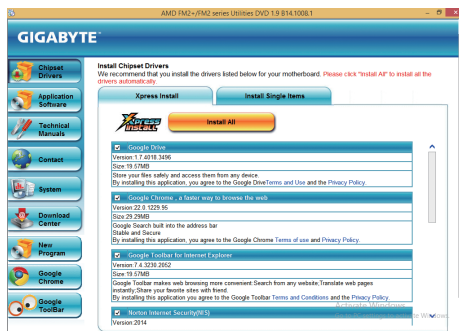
AMD FM2+/FM2 series Utilities DVD 1.9 814.1008.1

GIGABYTE

Chipset Drivers

Application Software

Technical Manuals

Contact

System

Download Center

New Program

Google Chrome

Google ToolBar

Install Chipset Drivers
We recommend that you install the drivers listed below for your motherboard. Please click "Install All" to install all the drivers automatically.

Xpress Install

Install Single Items

Xpress Install

Install All

Google Drive
Version:1.7.4018.3496
Size:19.57MB
Store your files safely and access them from any device.
By installing this application, you agree to the Google DriveTerms and Use and the Privacy Policy.

Google Chrome , a faster way to browse the web
Version:22.0.1229.95
Size:29.29MB
Google Search built into the address bar
Stable and Secure
By installing this application, you agree to the Google Chrome Terms of use and Privacy Policy.

Google Toolbar for Internet Explorer
Version:7.4.3230.2052
Size:19.57MB
Google Toolbar makes web browsing more convenient:Search from any website;Translate web pages instantly;Share your favorite sites with friend.
By installing this application you agree to the Google Toolbar Terms and Conditions and the Privacy Policy.

Norton Internet Security(NIS)
Version:2014

Activate Windows
Go to PC settings to activate Windows.